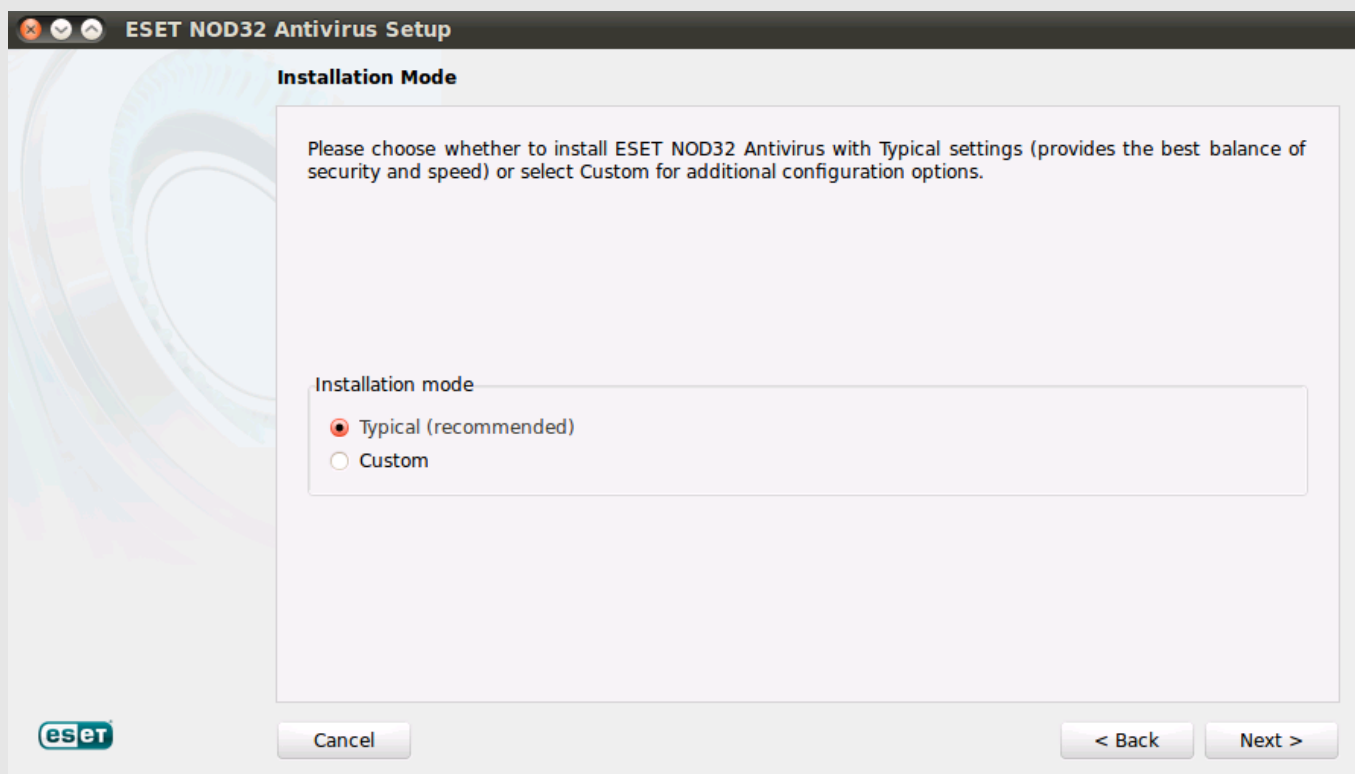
ESET NOD32 Antivirus Setup

Installation Mode

Please choose whether to install ESET NOD32 Antivirus with Typical settings (provides the best balance of security and speed) or select Custom for additional configuration options.

Installation mode

Typical (recommended)

Custom

eset

Cancel

< Back

Next >